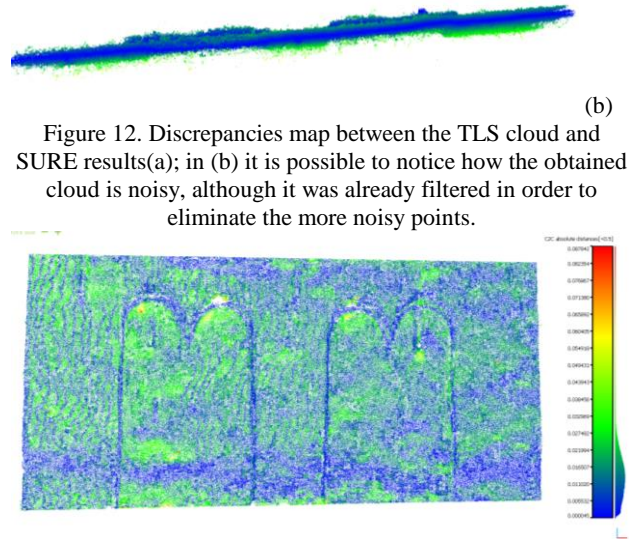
(b)

Figure 12. Discrepancies map between the TLS cloud and SURE results(a); in (b) it is possible to notice how the obtained cloud is noisy, although it was already filtered in order to eliminate the more noisy points.

C2C absolute distances[<0.5]

0.087943
0.082354
0.076667
0.071380
0.065892
0.060405
0.054918
0.049431
0.043943
0.038456
0.032969
0.027482
0.021994
0.016507
0.011020
0.005532
0.000045